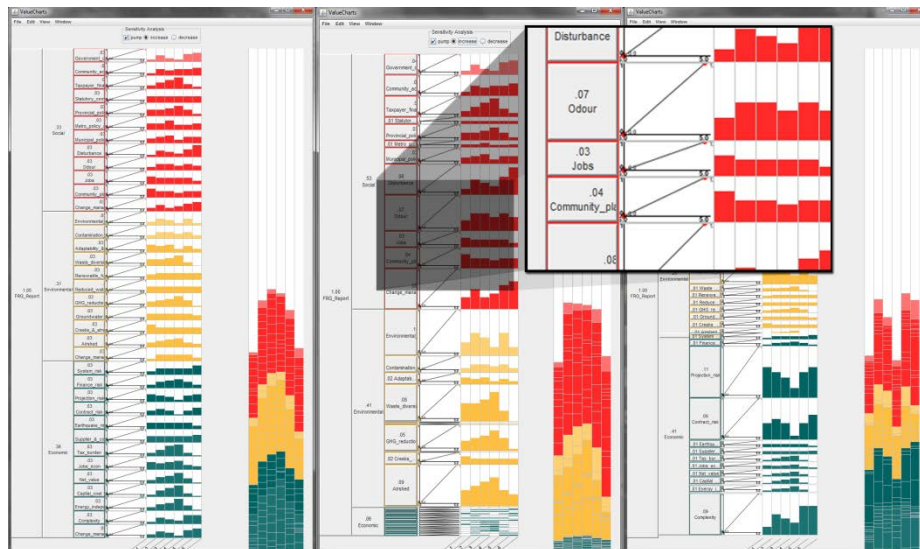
ValueCharts
File Edit View Window
Sensitivity Analysis
pump increase decrease
.03 Government
.03 Community_so
.03 Taxpayer_fina
.03 Statutory_com
.03 Provincial_poli
.03 Metro_policy
.03 Municipal_poli
.03 Disturbance
.03 Odour
.03 Jobs
.03 Community_pla
.03 Change_mana
.33 Social
.03 Environmental
.03 Contamination
.03 Adaptability
.03 Waste_divers
.03 Renewable
.03 Reduced_wat
.03 GHG_reductio
.03 Groundwater
.03 Create_a_effi
.03 Airshed
.03 Change_mana
.31 Environmental
.03 System_risk
.03 Finance_risk
.03 Projection_risk
.03 Contract_risk
.03 Earthquake
.03 Supplier
.03 Tax_burden
.03 Jobs_econ
.03 Net_value
.03 Capital_cost
.03 Energy_indep
.03 Complexity
.03 Change_mana
.36 Economic
1.00 FRS_Report

ValueCharts
File Edit View Window
Sensitivity Analysis
pump increase decrease
Government
Community
Taxpayer_fina
.01 Statutor
Provincial_poli
.01 Metro_po
Municipal_poli
Disturbance
.07 Odour
.03 Jobs
.04 Community_pl
Change_mana
.53 Social
1.00 FRS_Report
Environmental
Contamination
.02 Adaptab
.05 Waste_divers
.05 GHG_reductio
.02 Create
.09 Airshed
.41 Environmental
.06 Economic

Disturbance
.07 Odour
.03 Jobs
.04 Community_pla
.08

ValueCharts
File Edit View Window
Environmental
.01 Waste
.01 Renewa
.01 Reduce
.01 GHG_re
.01 Ground
.01 Create
.01 Airshed
.01 System
.01 Financia
.11 Projection_risk
.09 Contract_risk
.01 Earthqu
.01 Supplier
.01 Tax_bur
.01 Jobs_ec
.01 Net_value
.01 Capital
.01 Energy
.09 Complexity
.41 Economic
1.00 FRS_Report